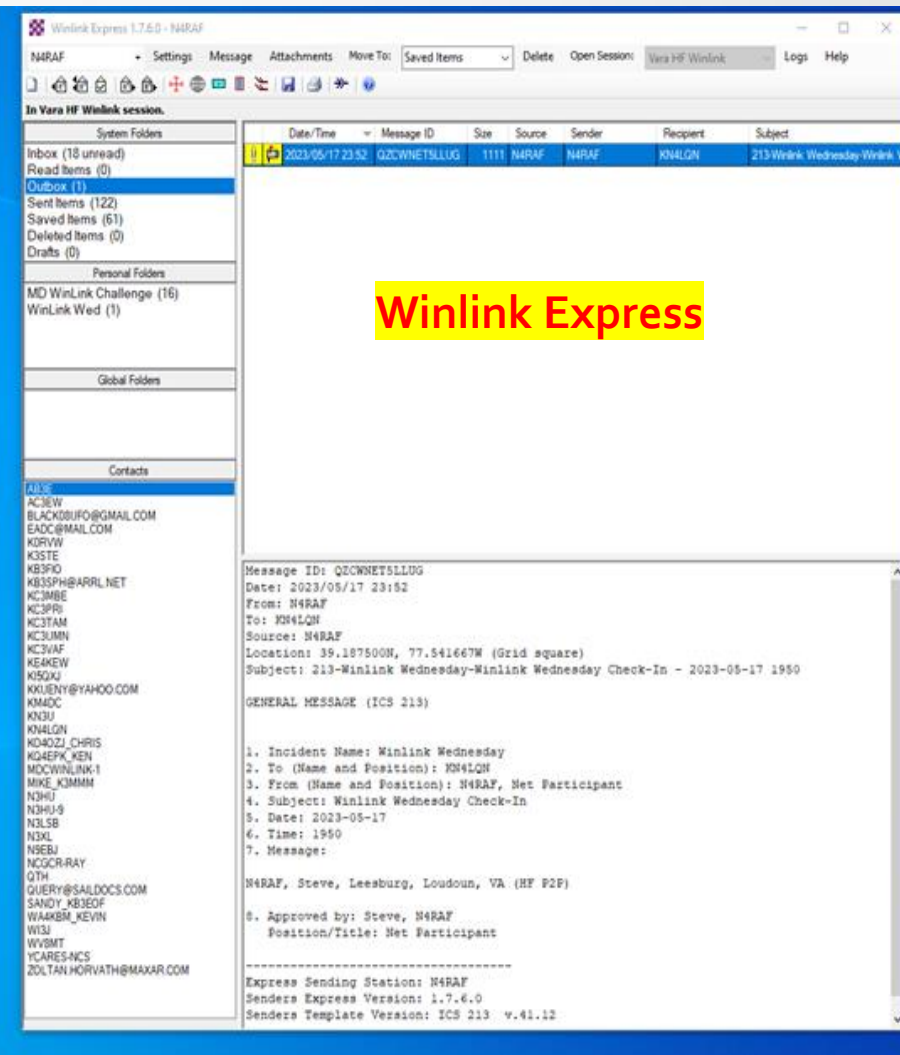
Winlink Express 1.7.6.0 - N4RAF

N4RAF • Settings Message Attachments Move To: Saved Items Delete Open Session: Vara HF Winlink Logs Help

In Vara HF Winlink session.

System Folders

Inbox (18 unread)
Read Items (0)
Outbox (1)
Sent Items (122)
Saved Items (61)
Deleted Items (0)
Drafts (0)

Personal Folders

MD WinLink Challenge (16)
WinLink Wed (1)

Global Folders

Contacts

AI3E
AC3EW
BLACKDBUFO@GMAIL.COM
EADC@MAIL.COM
K0RVW
K3STE
KB3FIO
KB3SPH@ARRL.NET
KC3MBE
KC3PRI
KC3TAM
KC3UMN
KC3VAF
KE4KEW
KI5QXJ
KKUENY@YAHOO.COM
KM4DC
KN3U
KN4LQN
KD4OZJ_CHRIS
KQ4EPK_KEN
MDCWINLINK-1
MIKE_K3MMM
N3HU
N3HU-9
N3LSB
N3XL
N9EBJ
NCGCR-RAY
QTH
QUERY@SAILDOCS.COM
SANDY_KB3EOF
WA4KBM_KEVIN
WI3J
WV8MT
YCARES-NCS
ZOLTAN.HORVATH@MAXAR.COM

| | Date/Time | Message ID | Size | Source | Sender | Recipient | Subject |
|---|---|---|---|---|---|---|---|
| | 2023/05/17 23:52 | QZCWNET5LLUG | 1111 | N4RAF | N4RAF | KN4LQN | 213-Winlink Wednesday-Winlink W |

Winlink Express

Message ID: QZCWNET5LLUG
Date: 2023/05/17 23:52
From: N4RAF
To: KN4LQN
Source: N4RAF
Location: 39.187500N, 77.541667W (Grid square)
Subject: 213-Winlink Wednesday-Winlink Wednesday Check-In - 2023-05-17 1950

GENERAL MESSAGE (ICS 213)

1. Incident Name: Winlink Wednesday
2. To (Name and Position): KN4LQN
3. From (Name and Position): N4RAF, Net Participant
4. Subject: Winlink Wednesday Check-In
5. Date: 2023-05-17
6. Time: 1950
7. Message:

N4RAF, Steve, Leesburg, Loudoun, VA (HF P2P)

8. Approved by: Steve, N4RAF
Position/Title: Net Participant

------------------------------------
Express Sending Station: N4RAF
Senders Express Version: 1.7.6.0
Senders Template Version: ICS 213 v.41.12